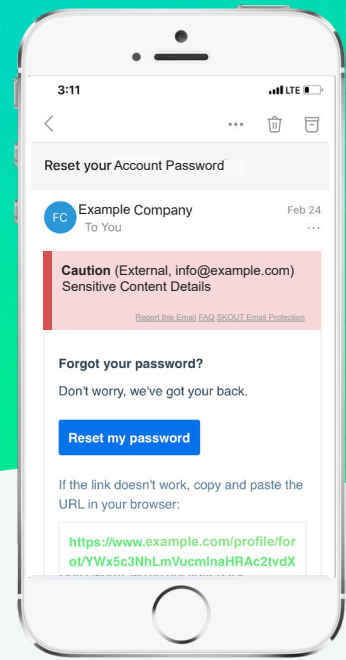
3:11

LTE

Reset your Account Password

FC

Example Company

Feb 24

To You

...

Caution (External, info@example.com)
Sensitive Content Details

Report this Email FAQ SKOUT Email Protection

Forgot your password?

Don't worry, we've got your back.

Reset my password

If the link doesn't work, copy and paste the URL in your browser:

https://www.example.com/profile/forot/YWx5c3NhLmVucmlnaHRAc2tvdX

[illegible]